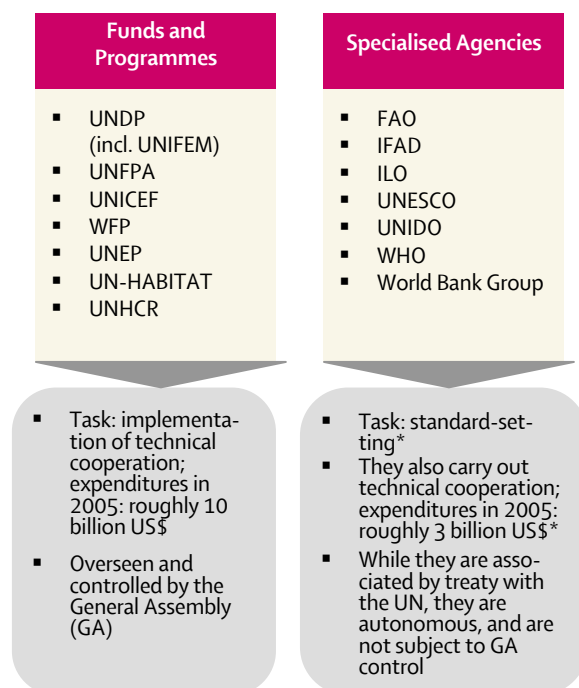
Funds and Programmes

- UNDP (incl. UNIFEM)
- UNFPA
- UNICEF
- WFP
- UNEP
- UN-HABITAT
- UNHCR

- Task: implementation of technical cooperation; expenditures in 2005: roughly 10 billion US$
- Overseen and controlled by the General Assembly (GA)

Specialised Agencies

- FAO
- IFAD
- ILO
- UNESCO
- UNIDO
- WHO
- World Bank Group

- Task: standard-setting*
- They also carry out technical cooperation; expenditures in 2005: roughly 3 billion US$*
- While they are associated by treaty with the UN, they are autonomous, and are not subject to GA control